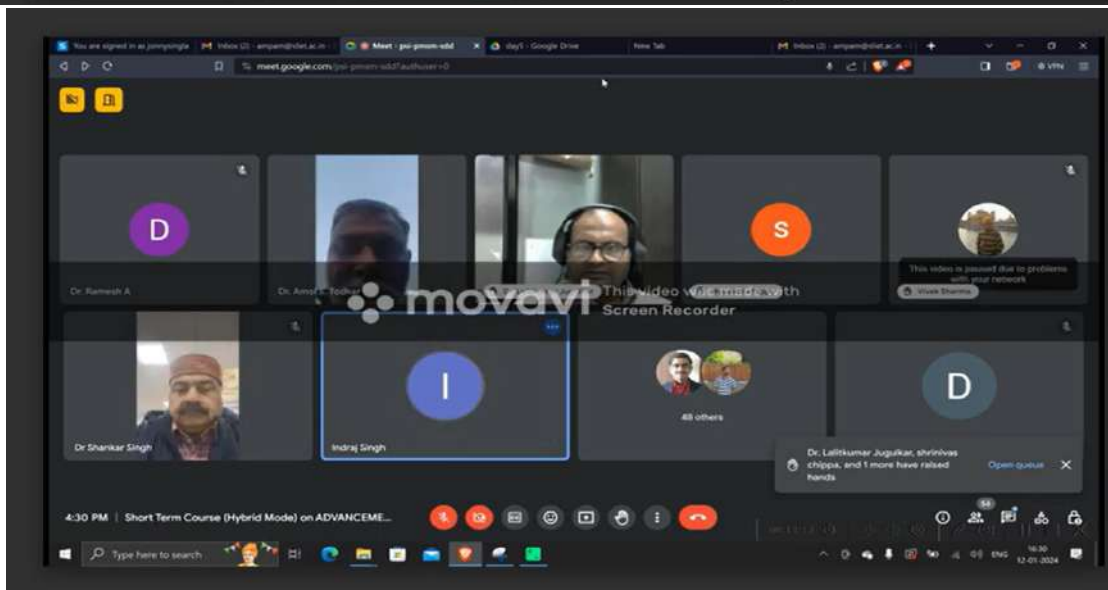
You are signed in as jonnysingla | Inbox (2) - ampam@nitttr.ac.in | Meet - psi-pmom-xdd | day1 - Google Drive | New Tab | Inbox (2) - ampam@nitttr.ac.in

meet.google.com/psi-pmom-xdd?authuser=0

VPN

D

Dr. Ramesh A

Dr. Amol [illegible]

S

This video is paused due to problems with your network

Vivek Sharma

movavi This video was made with Screen Recorder

Dr Shankar Singh

I

Indraj Singh

48 others

D

Dr. Lalitkumar Jugulkar, shrinivas chippa, and 1 more have raised hands

Open queue

4:30 PM | Short Term Course (Hybrid Mode) on ADVANCEME...

54

Type here to search

ENG 16:30 12-01-2024